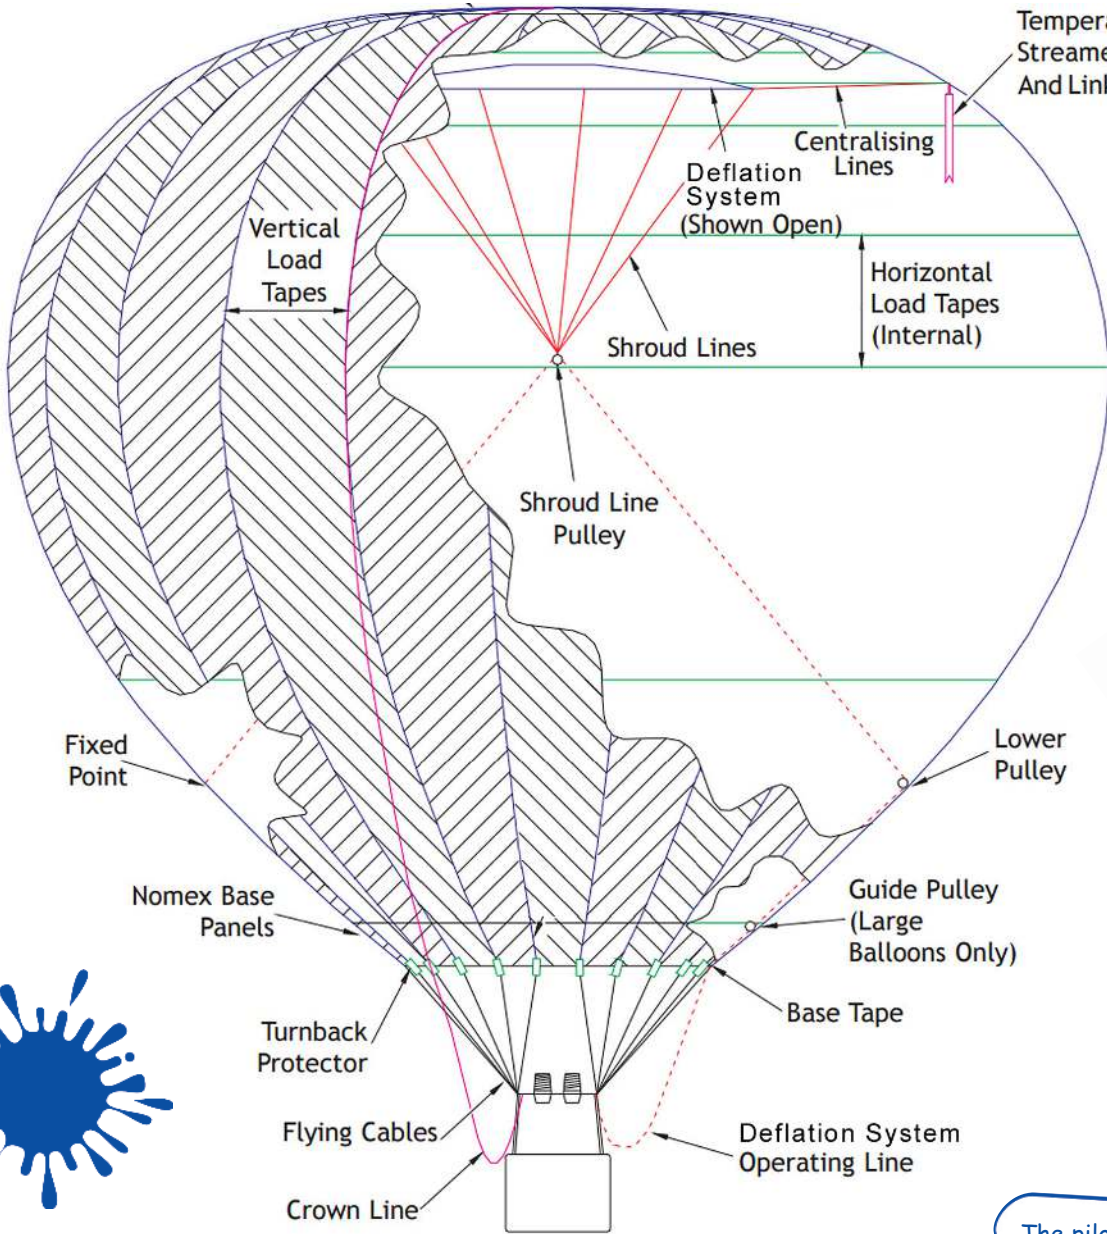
Tempera
Streame
And Link

Centralising Lines

Deflation System (Shown Open)

Vertical Load Tapes

Horizontal Load Tapes (Internal)

Shroud Lines

Shroud Line Pulley

Fixed Point

Lower Pulley

Nomex Base Panels

Guide Pulley (Large Balloons Only)

Base Tape

Turnback Protector

Flying Cables

Deflation System Operating Line

Crown Line

The pil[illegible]